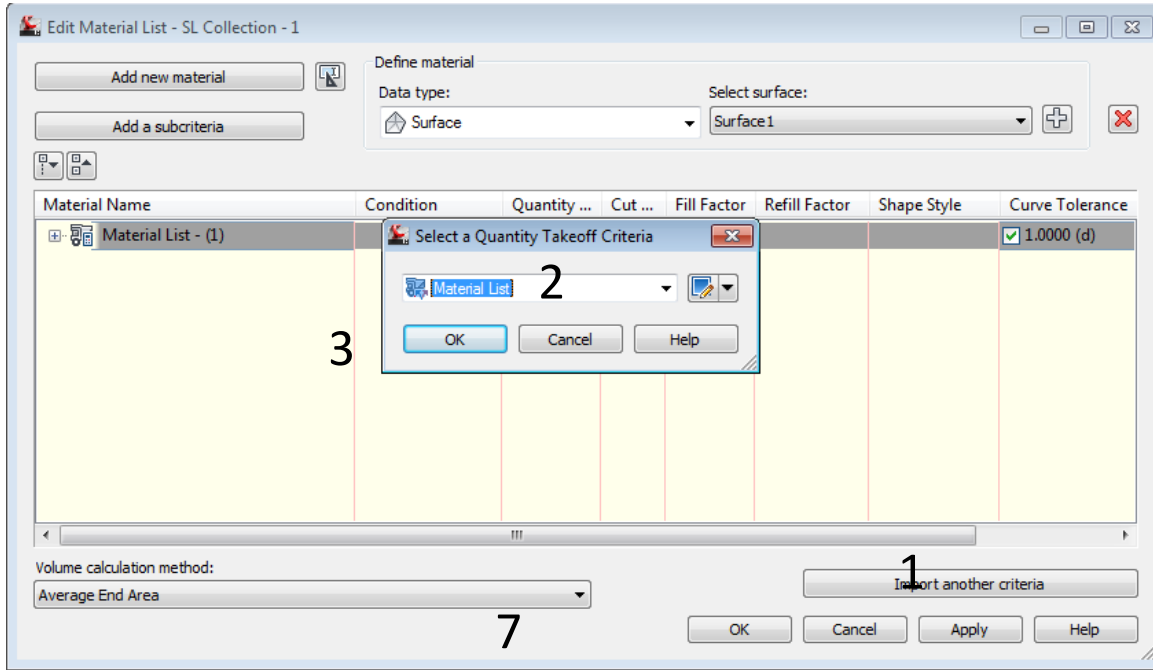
Edit Material List - SL Collection - 1

Add new material

Add a subcriteria

Define material

Data type:

Surface

Select surface:

Surface1

| Material Name | Condition | Quantity ... | Cut ... | Fill Factor | Refill Factor | Shape Style | Curve Tolerance |
|---|---|---|---|---|---|---|---|
| Material List - (1) | | | | | | | 1.0000 (d) |

Select a Quantity Takeoff Criteria

Material List

2

OK

Cancel

Help

3

Volume calculation method:

Average End Area

7

1

Import another criteria

OK

Cancel

Apply

Help